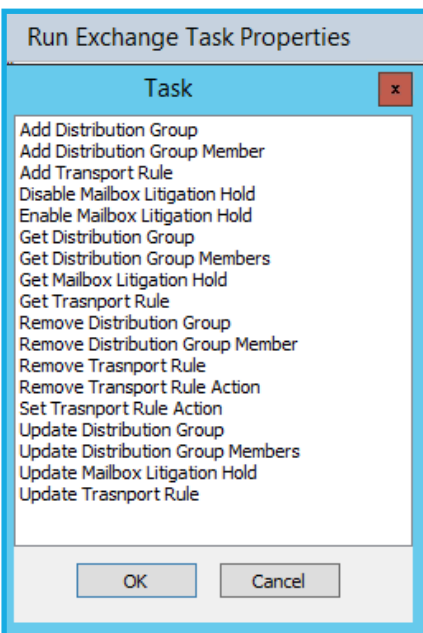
Run Exchange Task Properties

Task

x

Add Distribution Group
Add Distribution Group Member
Add Transport Rule
Disable Mailbox Litigation Hold
Enable Mailbox Litigation Hold
Get Distribution Group
Get Distribution Group Members
Get Mailbox Litigation Hold
Get Trasnport Rule
Remove Distribution Group
Remove Distribution Group Member
Remove Trasnport Rule
Remove Transport Rule Action
Set Trasnport Rule Action
Update Distribution Group
Update Distribution Group Members
Update Mailbox Litigation Hold
Update Trasnport Rule

OK

Cancel